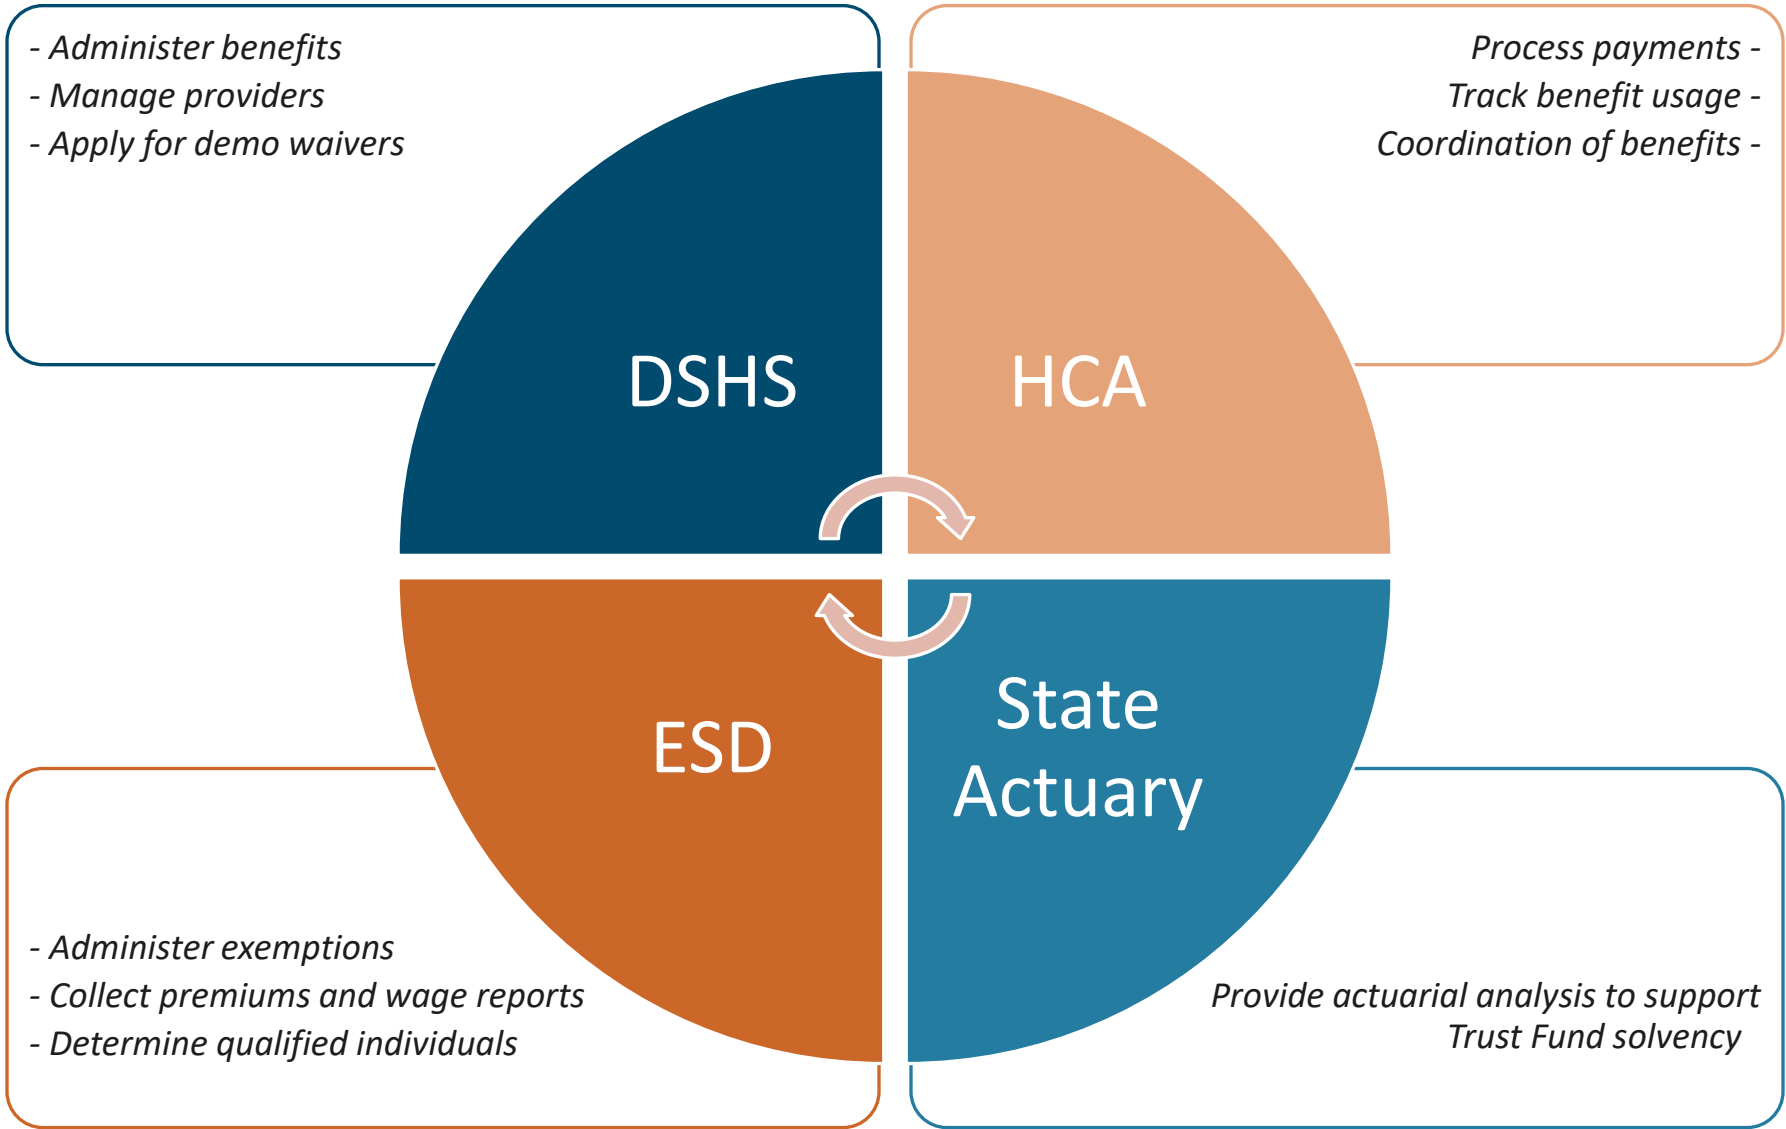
- Administer benefits
- Manage providers
- Apply for demo waivers

Process payments -
Track benefit usage -
Coordination of benefits -

DSHS

HCA

ESD

State Actuary

- Administer exemptions
- Collect premiums and wage reports
- Determine qualified individuals

Provide actuarial analysis to support Trust Fund solvency